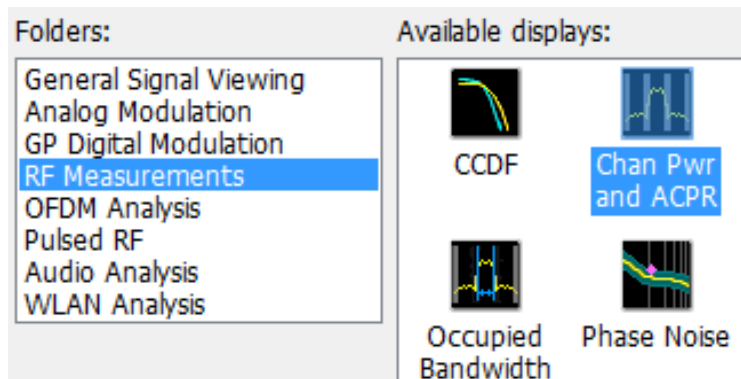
Folders:

General Signal Viewing
Analog Modulation
GP Digital Modulation
RF Measurements
OFDM Analysis
Pulsed RF
Audio Analysis
WLAN Analysis

Available displays:

CCDF

Chan Pwr and ACPR

Occupied Bandwidth

Phase Noise